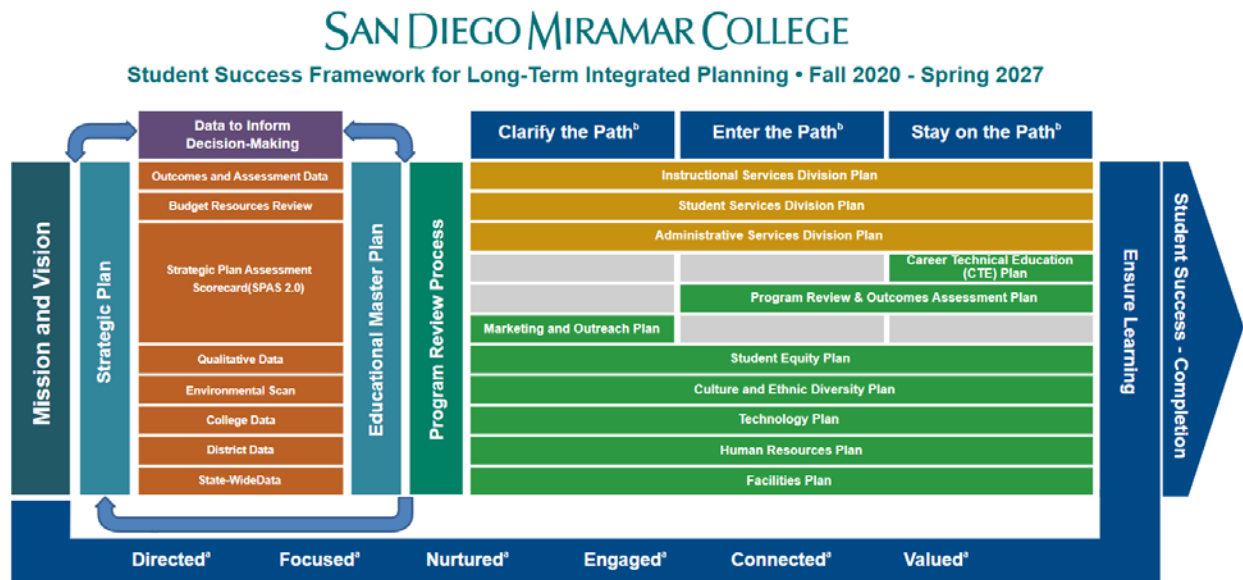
SAN DIEGO MIRAMAR COLLEGE

Student Success Framework for Long-Term Integrated Planning • Fall 2020 - Spring 2027

Mission and Vision

Strategic Plan

Data to Inform Decision-Making

Outcomes and Assessment Data

Budget Resources Review

Strategic Plan Assessment Scorecard(SPAS 2.0)

Qualitative Data

Environmental Scan

College Data

District Data

State-WideData

Educational Master Plan

Program Review Process

Clarify the Path$^b$

Enter the Path$^b$

Stay on the Path$^b$

Instructional Services Division Plan

Student Services Division Plan

Administrative Services Division Plan

Career Technical Education (CTE) Plan

Program Review & Outcomes Assessment Plan

Marketing and Outreach Plan

Student Equity Plan

Culture and Ethnic Diversity Plan

Technology Plan

Human Resources Plan

Facilities Plan

Ensure Learning

Student Success - Completion

Directed$^a$ Focused$^a$ Nurtured$^a$ Engaged$^a$ Connected$^a$ Valued$^a$